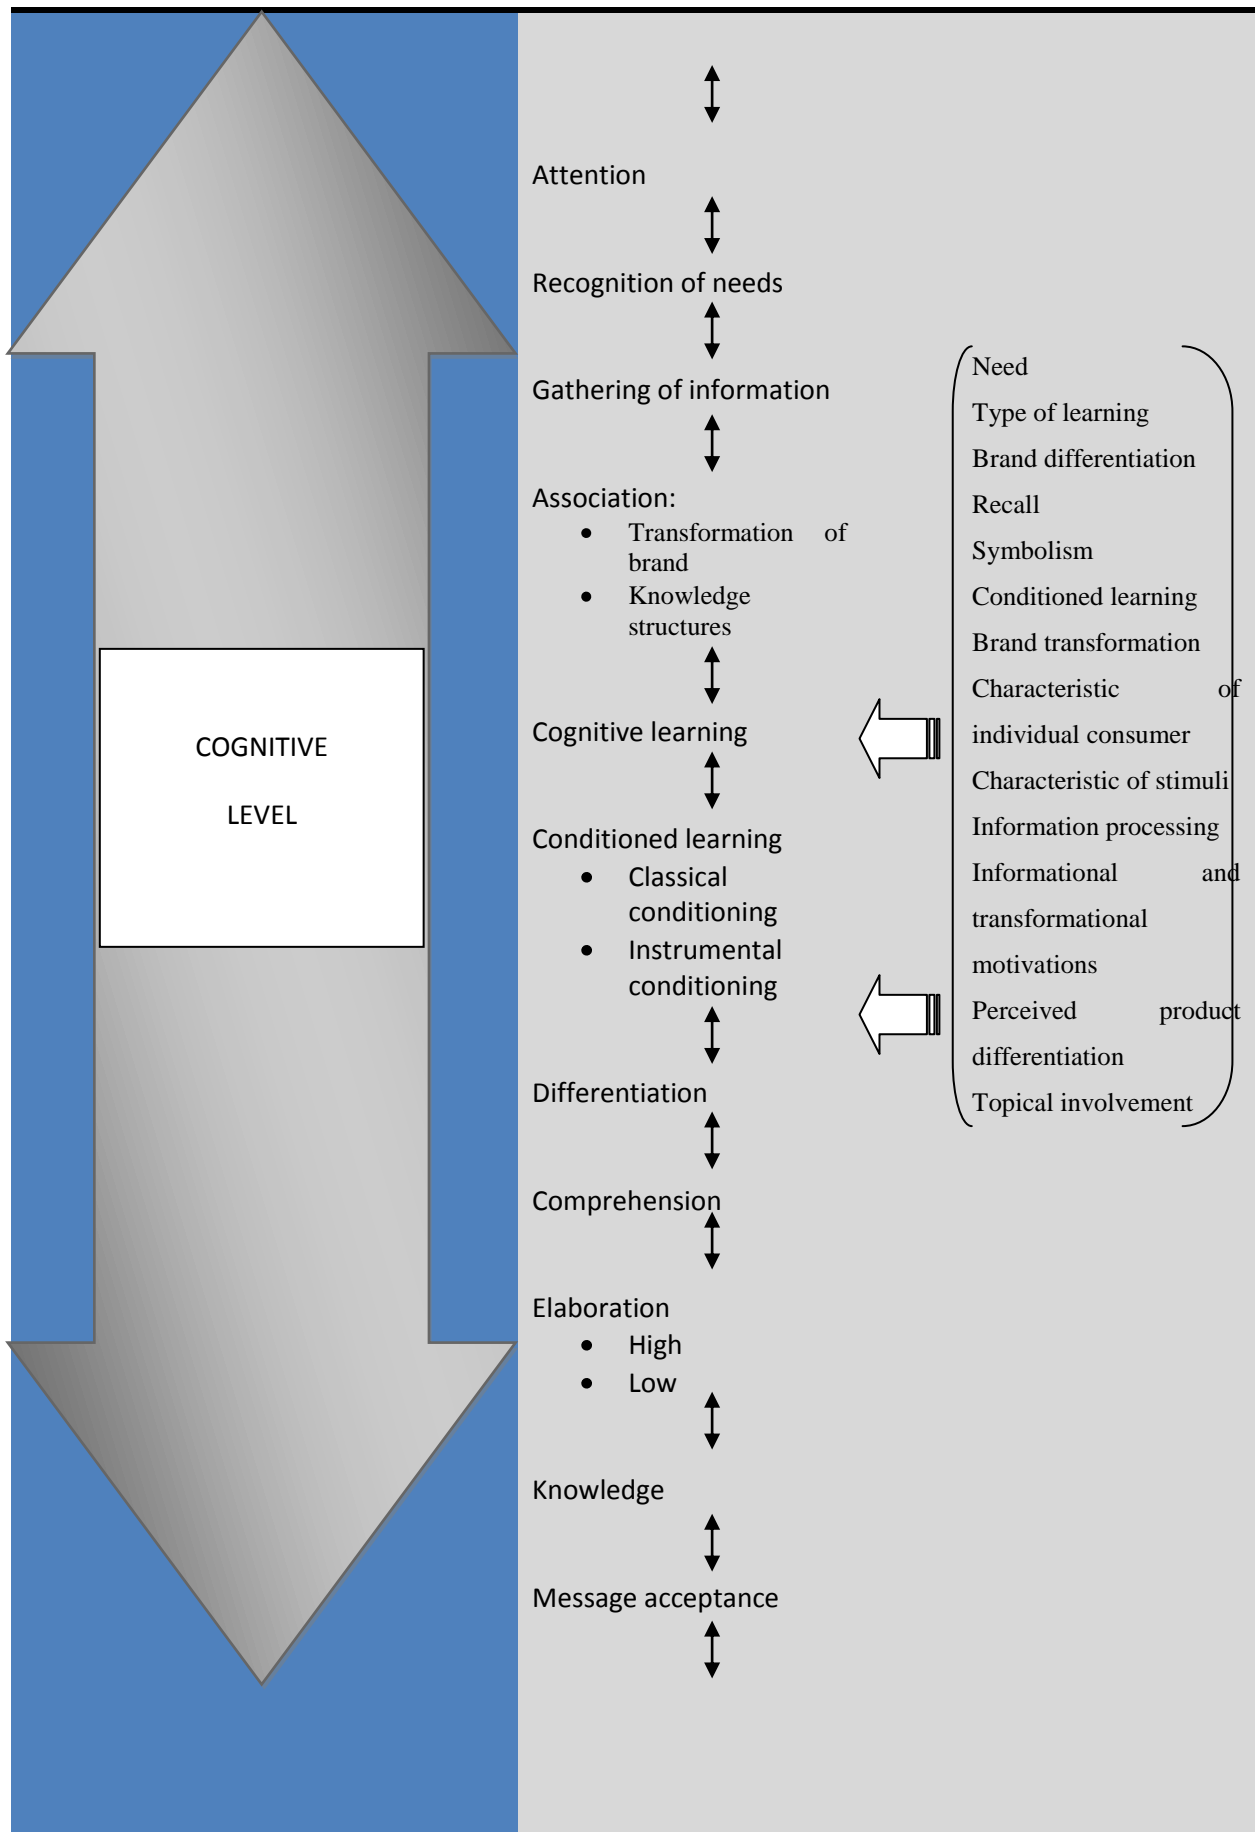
COGNITIVE

LEVEL

Attention

Recognition of needs

Gathering of information

Association:

- Transformation of brand
- Knowledge structures

Cognitive learning

Conditioned learning

- Classical conditioning
- Instrumental conditioning

Differentiation

Comprehension

Elaboration

- High
- Low

Knowledge

Message acceptance

Need
Type of learning
Brand differentiation
Recall
Symbolism
Conditioned learning
Brand transformation
Characteristic of individual consumer
Characteristic of stimuli
Information processing
Informational and transformational motivations
Perceived product differentiation
Topical involvement